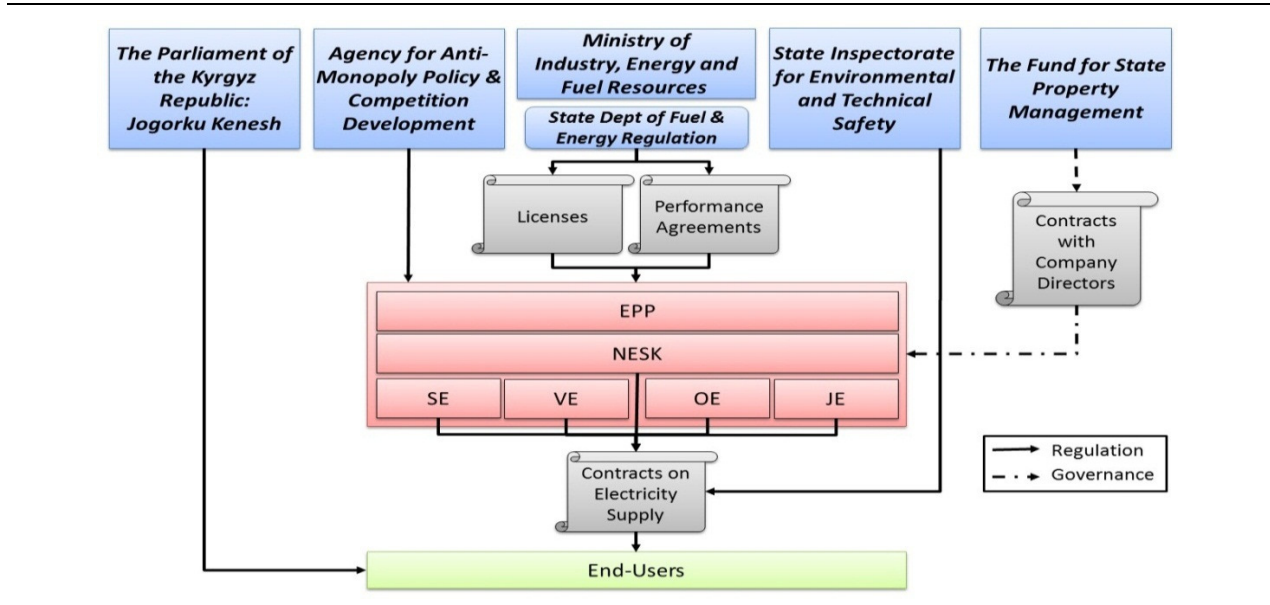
The Parliament of the Kyrgyz Republic: Jogorku Kenesh

Agency for Anti-Monopoly Policy & Competition Development

Ministry of Industry, Energy and Fuel Resources

State Dept of Fuel & Energy Regulation

State Inspectorate for Environmental and Technical Safety

The Fund for State Property Management

Licenses

Performance Agreements

Contracts with Company Directors

EPP

NESK

SE

VE

OE

JE

Regulation

Governance

Contracts on Electricity Supply

End-Users